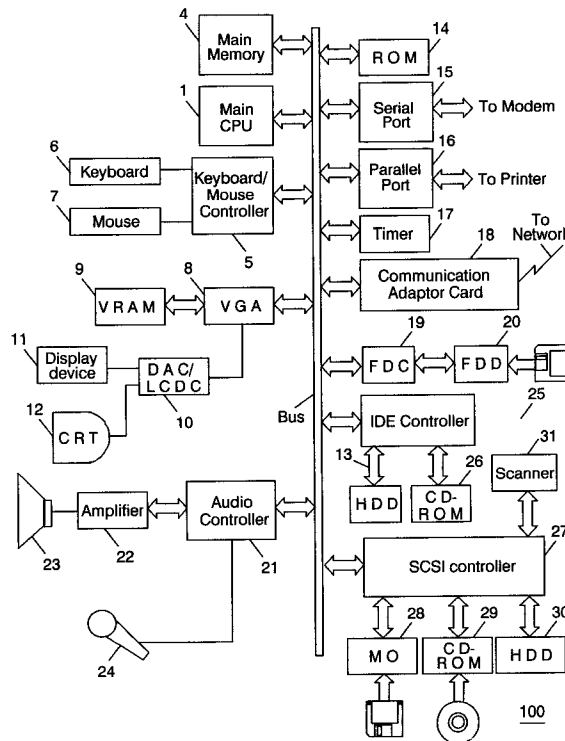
4
Main Memory

1
Main CPU

6
Keyboard

7
Mouse

Keyboard/ Mouse Controller
5

9
VRAM

8
VGA

11
Display device

DAC/ LCDC
10

12
CRT

23

Amplifier
22

Audio Controller
21

24

Bus

14
ROM

15
Serial Port
To Modem

16
Parallel Port
To Printer

17
Timer

18
To Networ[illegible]
Communication Adaptor Card

19
FDC

20
FDD

25

IDE Controller

13
HDD

26
CD-ROM

31
Scanner

27
SCSI controller

28
MO

29
CD-ROM

30
HDD

100